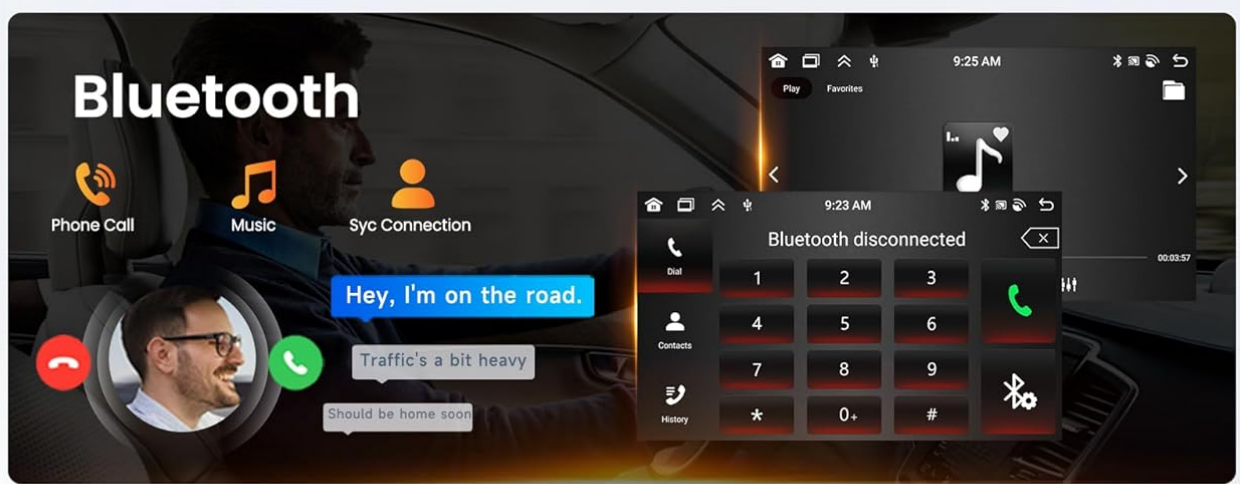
Bluetooth

Phone Call

Music

Syc Connection

Hey, I'm on the road.

Traffic's a bit heavy

Should be home soon

9:25 AM

Play

Favorites

00:03:57

9:23 AM

Dial

Contacts

History

Bluetooth disconnected

1

2

3

4

5

6

7

8

9

*

0+

#